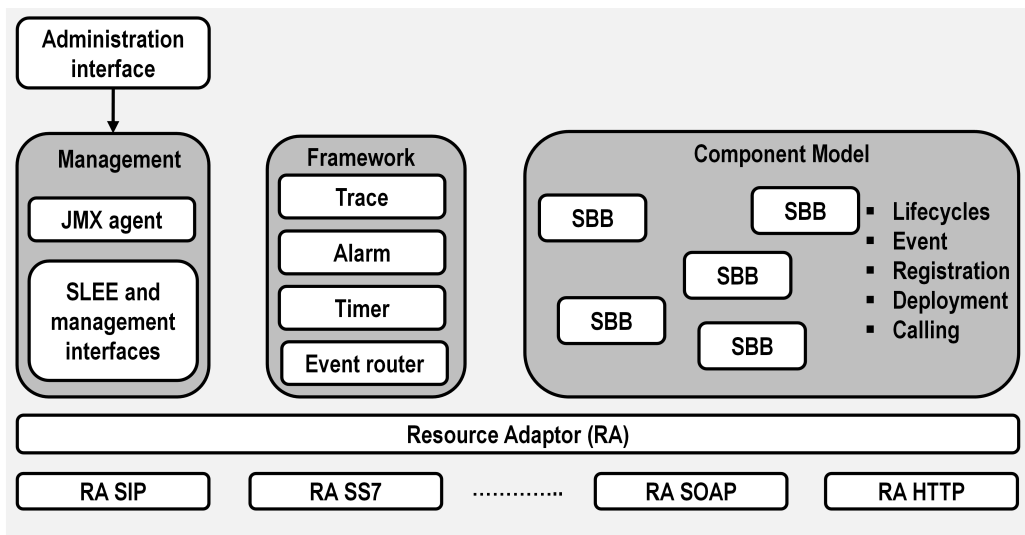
Administration interface

Management

JMX agent

SLEE and management interfaces

Framework

Trace

Alarm

Timer

Event router

Component Model

SBB

SBB

SBB

SBB

SBB

▪ Lifecycles
▪ Event
▪ Registration
▪ Deployment
▪ Calling

Resource Adaptor (RA)

RA SIP

RA SS7

..............

RA SOAP

RA HTTP